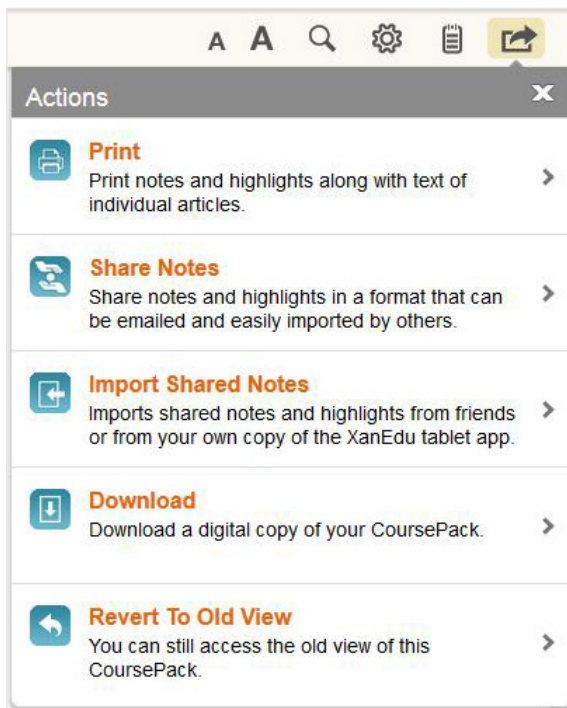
A A

Actions

Print
Print notes and highlights along with text of individual articles.

Share Notes
Share notes and highlights in a format that can be emailed and easily imported by others.

Import Shared Notes
Imports shared notes and highlights from friends or from your own copy of the XanEdu tablet app.

Download
Download a digital copy of your CoursePack.

Revert To Old View
You can still access the old view of this CoursePack.